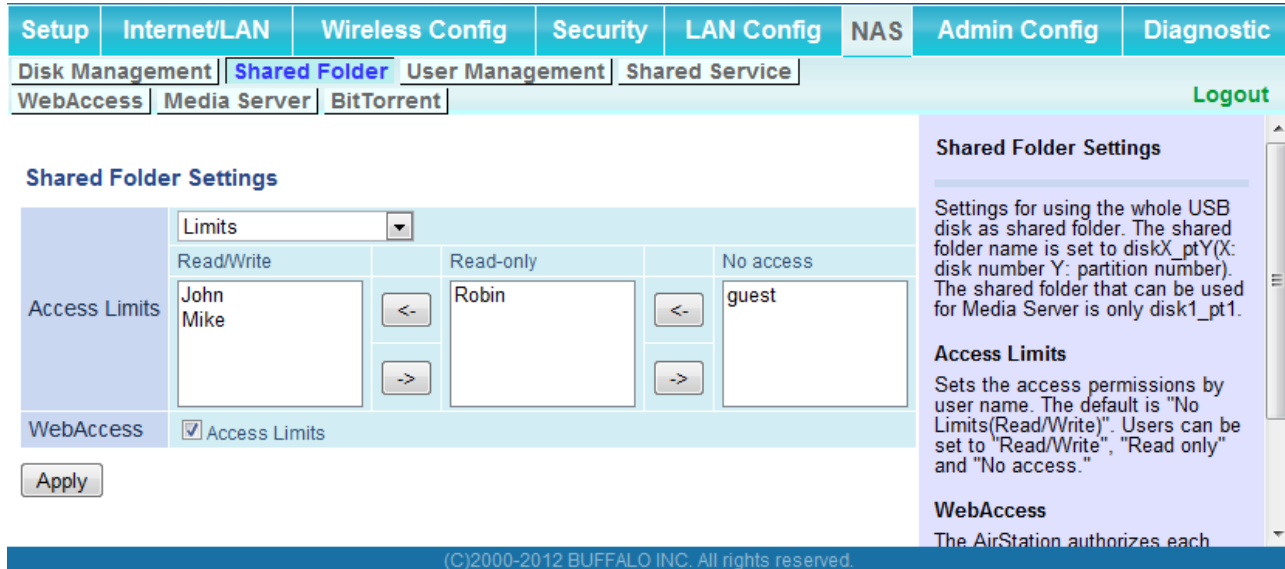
Setup | Internet/LAN | Wireless Config | Security | LAN Config | NAS | Admin Config | Diagnostic

Disk Management | Shared Folder | User Management | Shared Service
WebAccess | Media Server | BitTorrent

Logout

Shared Folder Settings

| Access Limits | Limits | | | | |
|---|---|---|---|---|---|
| | Read/Write | | Read-only | | No access |
| | John<br>Mike | <- <br> -> | Robin | <- <br> -> | guest |
| WebAccess | ☑ Access Limits | | | | |

Apply

Shared Folder Settings

Settings for using the whole USB disk as shared folder. The shared folder name is set to diskX_ptY(X: disk number Y: partition number). The shared folder that can be used for Media Server is only disk1_pt1.

Access Limits

Sets the access permissions by user name. The default is "No Limits(Read/Write)". Users can be set to "Read/Write", "Read only" and "No access."

WebAccess

The AirStation authorizes each

(C)2000-2012 BUFFALO INC. All rights reserved.